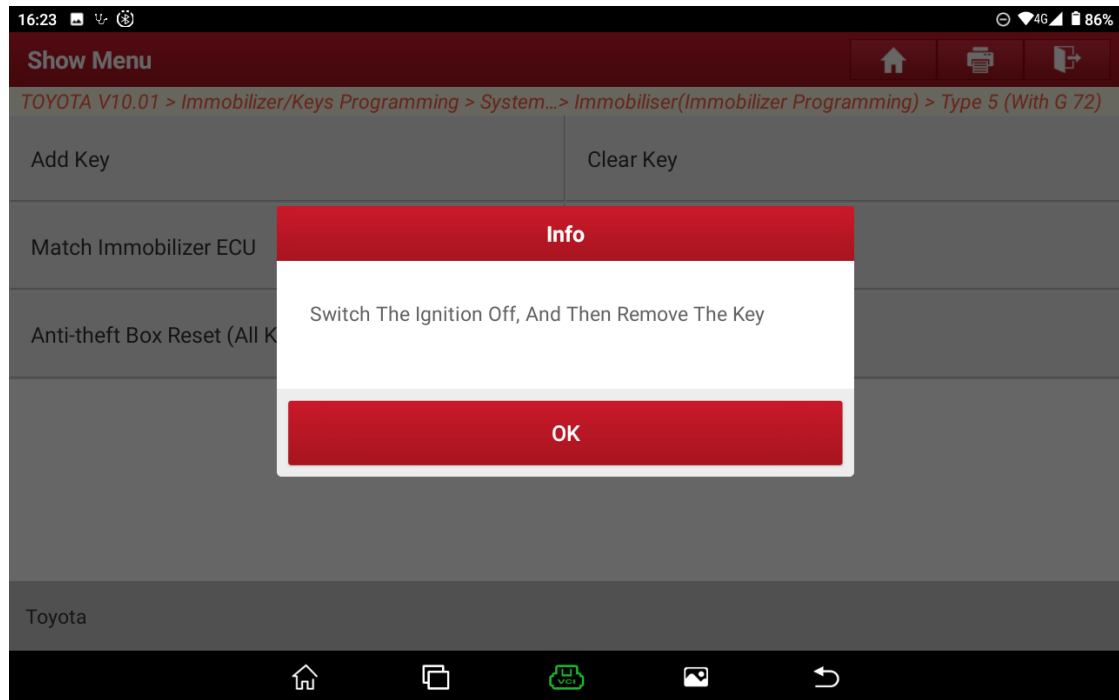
16:23 4G 86%

Show Menu

TOYOTA V10.01 > Immobilizer/Keys Programming > System...> Immobiliser(Immobilizer Programming) > Type 5 (With G 72)

Add Key

Clear Key

Match Immobilizer ECU

Anti-theft Box Reset (All K

Info

Switch The Ignition Off, And Then Remove The Key

OK

Toyota

VCI